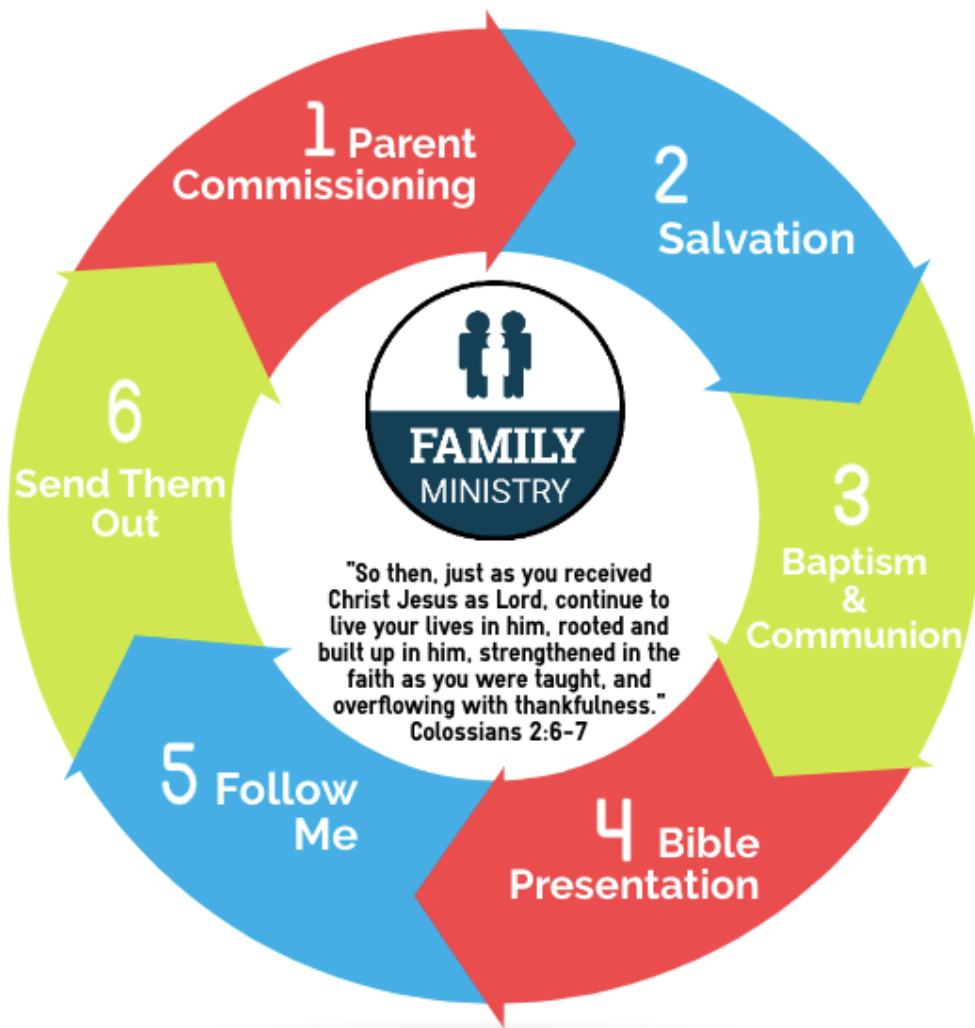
1 Parent Commissioning

2 Salvation

3 Baptism & Communion

4 Bible Presentation

5 Follow Me

6 Send Them Out

FAMILY MINISTRY

"So then, just as you received Christ Jesus as Lord, continue to live your lives in him, rooted and built up in him, strengthened in the faith as you were taught, and overflowing with thankfulness." Colossians 2:6-7